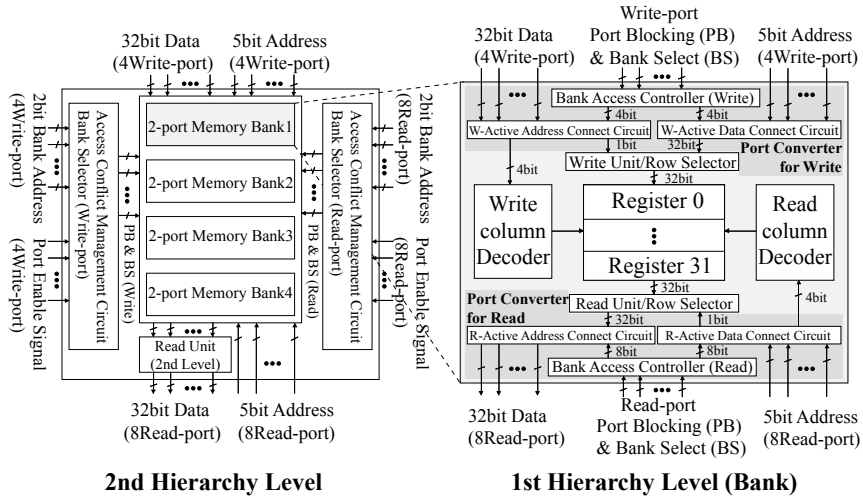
32bit Data (4Write-port)

5bit Address (4Write-port)

2bit Bank Address (4Write-port)

Port Enable Signal (4Write-port)

Access Conflict Management Circuit Bank Selector (Write-port)

2-port Memory Bank1

2-port Memory Bank2

2-port Memory Bank3

2-port Memory Bank4

PB & BS (Write)

PB & BS (Read)

Access Conflict Management Circuit Bank Selector (Read-port)

2bit Bank Address (8Read-port)

Port Enable Signal (8Read-port)

Read Unit (2nd Level)

32bit Data (8Read-port)

5bit Address (8Read-port)

2nd Hierarchy Level

32bit Data (4Write-port)

Write-port Port Blocking (PB) & Bank Select (BS)

5bit Address (4Write-port)

Bank Access Controller (Write)

4bit

4bit

W-Active Address Connect Circuit

W-Active Data Connect Circuit

1bit

32bit

Write Unit/Row Selector

Port Converter for Write

4bit

32bit

Write column Decoder

Register 0

⋮

Register 31

Read column Decoder

32bit

Port Converter for Read

Read Unit/Row Selector

4bit

32bit

1bit

R-Active Address Connect Circuit

R-Active Data Connect Circuit

8bit

8bit

Bank Access Controller (Read)

32bit Data (8Read-port)

Read-port Port Blocking (PB) & Bank Select (BS)

5bit Address (8Read-port)

1st Hierarchy Level (Bank)